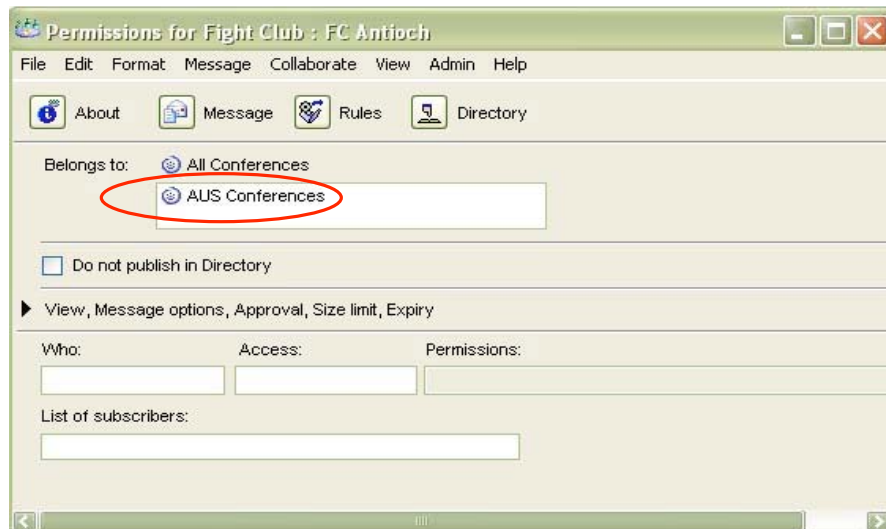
Permissions for Fight Club : FC Antioch

File Edit Format Message Collaborate View Admin Help

About Message Rules Directory

Belongs to: All Conferences

AUS Conferences

Do not publish in Directory

View, Message options, Approval, Size limit, Expiry

Who: Access: Permissions:

List of subscribers: